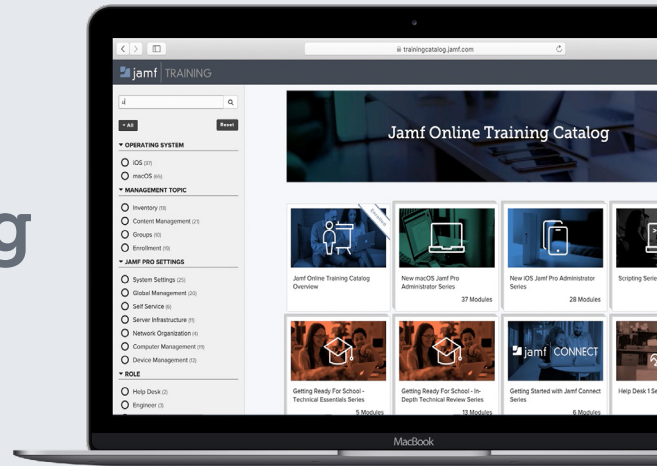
g

trainingcatalog.jamf.com

jamf | TRAINING

▾ All

Reset

▾ OPERATING SYSTEM

iOS (37)

macOS (65)

▾ MANAGEMENT TOPIC

Inventory (18)

Content Management (21)

Groups (10)

Enrollment (19)

▾ JAMF PRO SETTINGS

System Settings (25)

Global Management (20)

Self Service (6)

Server Infrastructure (11)

Network Organization (4)

Computer Management (19)

Device Management (13)

▾ ROLE

Help Desk (2)

Engineer (3)

Jamf Online Training Catalog

Jamf Online Training Catalog Overview

New macOS Jamf Pro Administrator Series

37 Modules

New iOS Jamf Pro Administrator Series

28 Modules

Scripting Series

Getting Ready For School - Technical Essentials Series

5 Modules

Getting Ready For School - In-Depth Technical Review Series

13 Modules

jamf | CONNECT

Getting Started with Jamf Connect Series

6 Modules

Help Desk 1 Se

MacBook